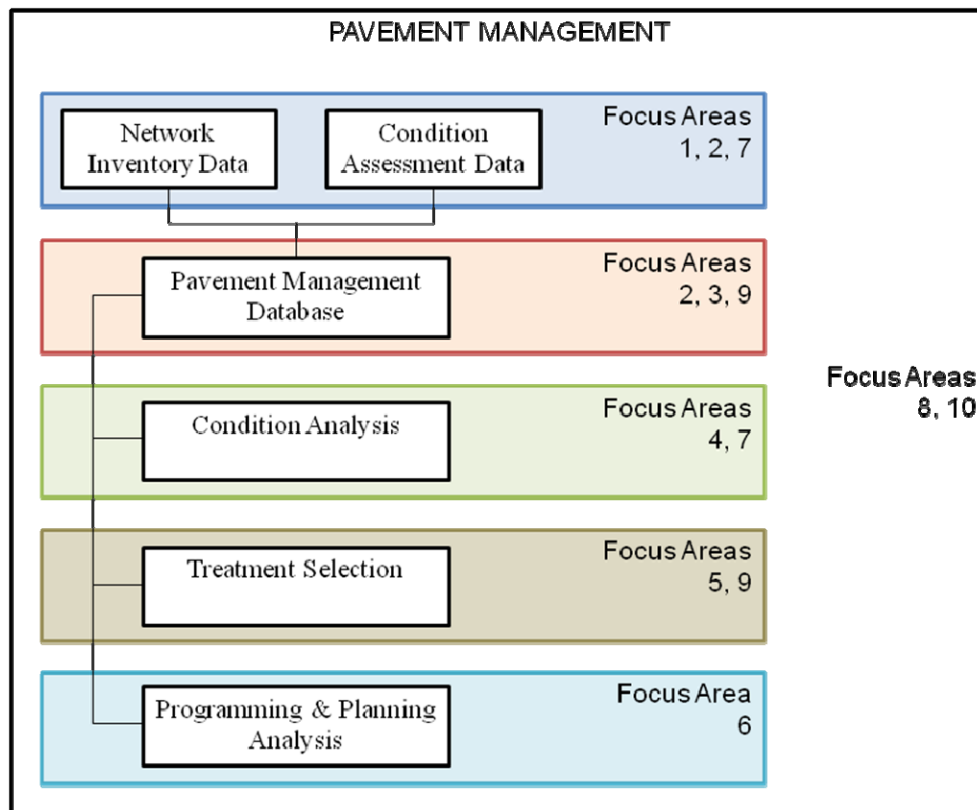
PAVEMENT MANAGEMENT

Network Inventory Data

Condition Assessment Data

Focus Areas 1, 2, 7

Pavement Management Database

Focus Areas 2, 3, 9

Condition Analysis

Focus Areas 4, 7

Treatment Selection

Focus Areas 5, 9

Programming & Planning Analysis

Focus Area 6

Focus Areas 8, 10